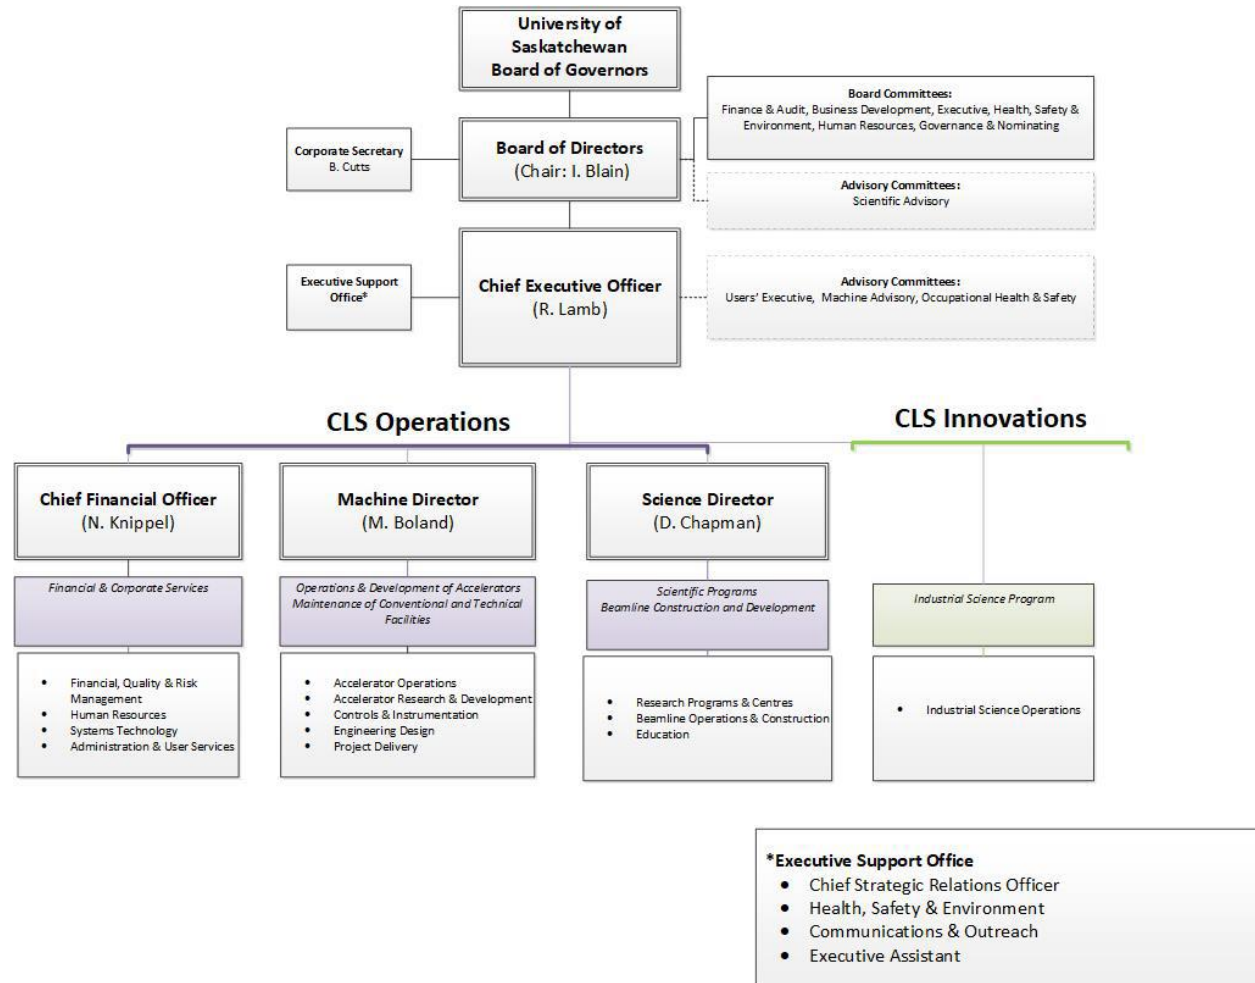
University of Saskatchewan Board of Governors

Board Committees:
Finance & Audit, Business Development, Executive, Health, Safety & Environment, Human Resources, Governance & Nominating

Corporate Secretary
B. Cutts

Board of Directors
(Chair: I. Blain)

Advisory Committees:
Scientific Advisory

Executive Support Office*

Chief Executive Officer
(R. Lamb)

Advisory Committees:
Users' Executive, Machine Advisory, Occupational Health & Safety

CLS Operations

CLS Innovations

Chief Financial Officer
(N. Knippel)

Financial & Corporate Services

- Financial, Quality & Risk Management
- Human Resources
- Systems Technology
- Administration & User Services

Machine Director
(M. Boland)

Operations & Development of Accelerators
Maintenance of Conventional and Technical Facilities

- Accelerator Operations
- Accelerator Research & Development
- Controls & Instrumentation
- Engineering Design
- Project Delivery

Science Director
(D. Chapman)

Scientific Programs
Beamline Construction and Development

- Research Programs & Centres
- Beamline Operations & Construction
- Education

Industrial Science Program

- Industrial Science Operations

*Executive Support Office
- Chief Strategic Relations Officer
- Health, Safety & Environment
- Communications & Outreach
- Executive Assistant